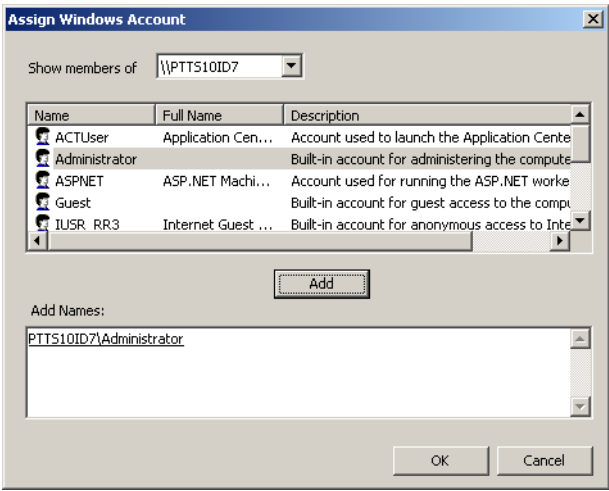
Assign Windows Account

Show members of \\PTTS10ID7

| Name | Full Name | Description |
|---|---|---|
| ACTUser | Application Cen... | Account used to launch the Application Cente |
| Administrator | | Built-in account for administering the compute |
| ASPNET | ASP.NET Machi... | Account used for running the ASP.NET worke |
| Guest | | Built-in account for guest access to the compu |
| IUSR_RR3 | Internet Guest ... | Built-in account for anonymous access to Inte |

Add

Add Names:

PTTS10ID7\Administrator

OK

Cancel